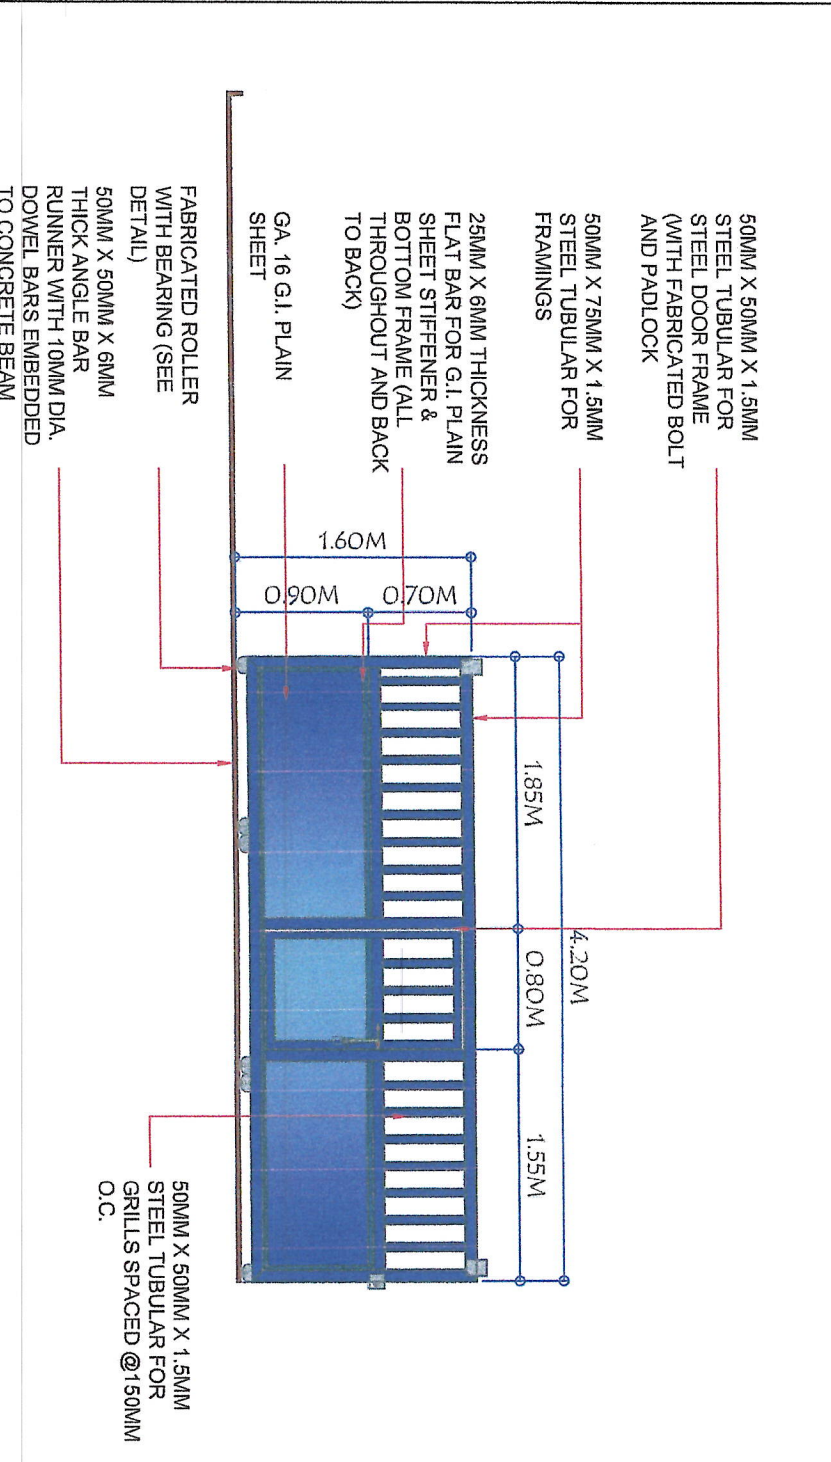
50MM X 50MM X 1.5MM STEEL TUBULAR FOR STEEL DOOR FRAME (WITH FABRICATED BOLT AND PADLOCK

50MM X 75MM X 1.5MM STEEL TUBULAR FOR FRAMINGS

25MM X 6MM THICKNESS FLAT BAR FOR G.I. PLAIN SHEET STIFFENER & BOTTOM FRAME (ALL THROUGHOUT AND BACK TO BACK)

GA. 16 G.I. PLAIN SHEET

FABRICATED ROLLER WITH BEARING (SEE DETAIL)

50MM X 50MM X 6MM THICK ANGLE BAR RUNNER WITH 10MM DIA. DOWEL BARS EMBEDDED TO CONCRETE BEAM

1.60M

0.90M

0.70M

1.85M

0.80M

1.55M

4.20M

50MM X 50MM X 1.5MM STEEL TUBULAR FOR GRILLS SPACED @150MM O.C.